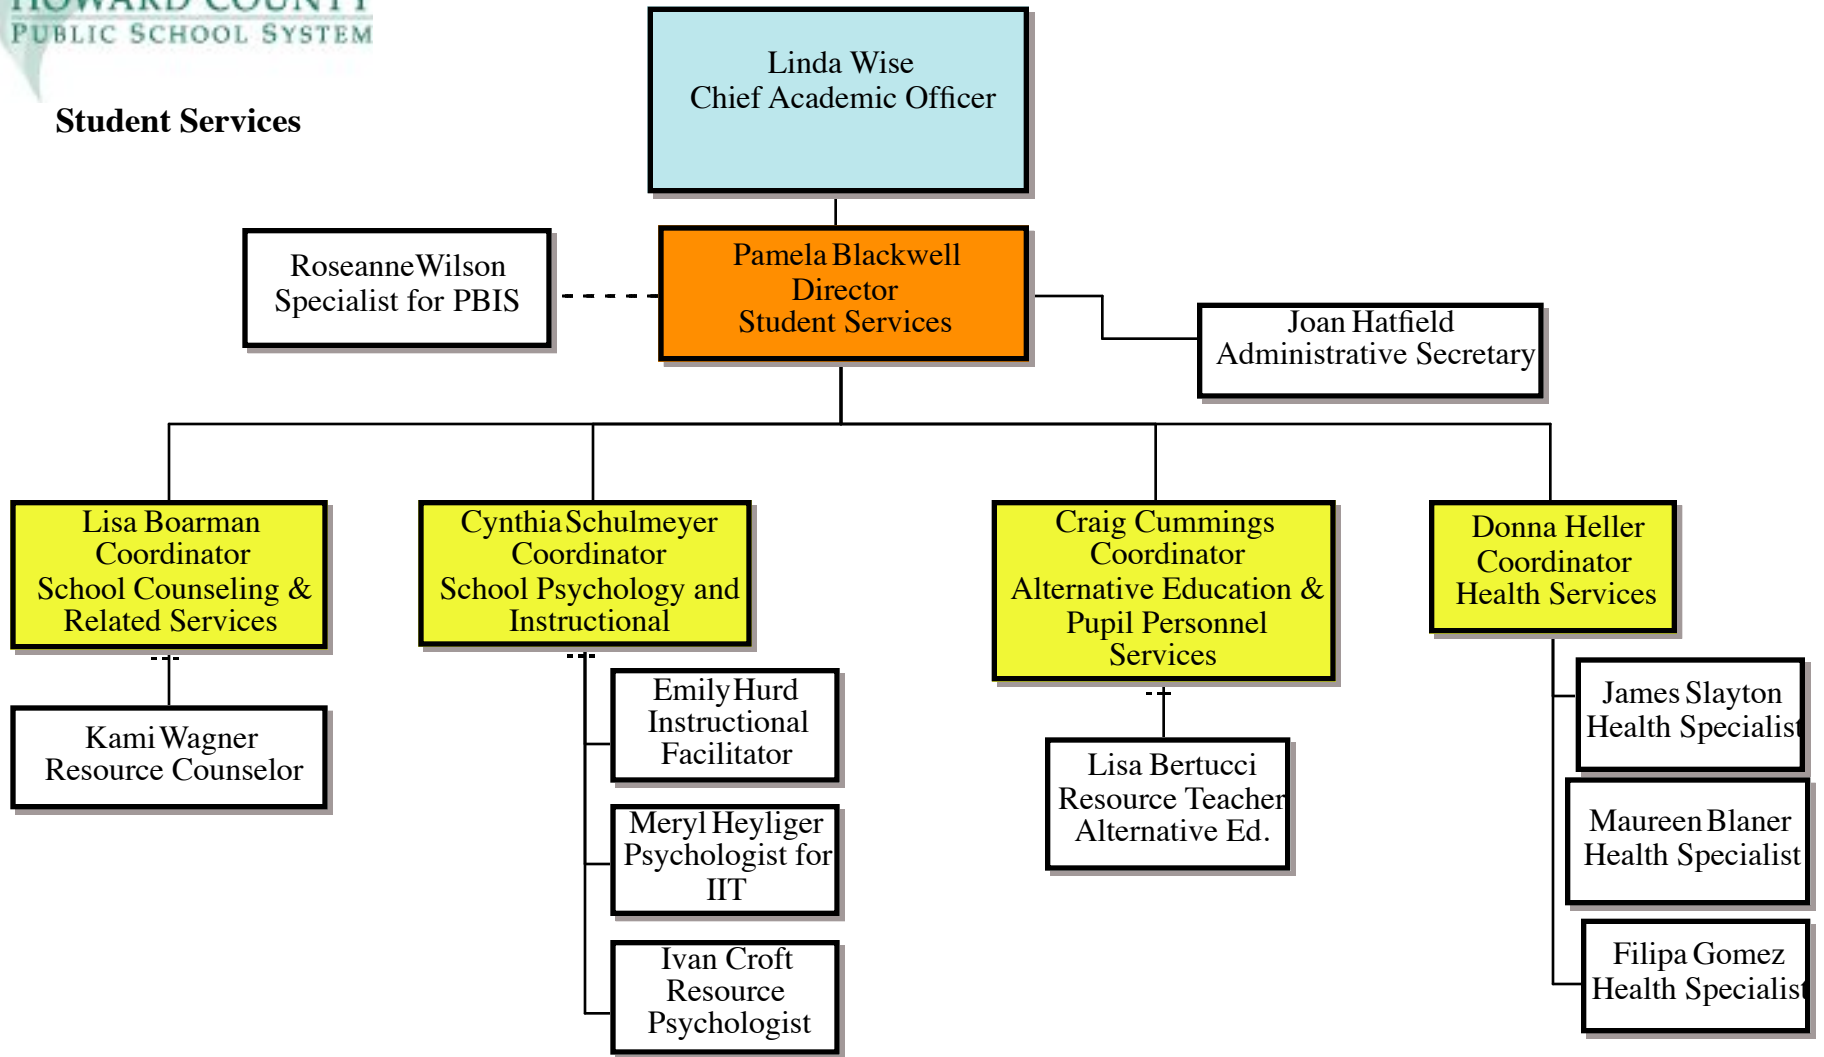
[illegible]
PUBLIC SCHOOL SYSTEM

Student Services

Linda Wise
Chief Academic Officer

Roseanne Wilson
Specialist for PBIS

Pamela Blackwell
Director
Student Services

Joan Hatfield
Administrative Secretary

Lisa Boarman
Coordinator
School Counseling & Related Services

Cynthia Schulmeyer
Coordinator
School Psychology and Instructional

Craig Cummings
Coordinator
Alternative Education & Pupil Personnel Services

Donna Heller
Coordinator
Health Services

Kami Wagner
Resource Counselor

Emily Hurd
Instructional Facilitator

Meryl Heyliger
Psychologist for IIT

Ivan Croft
Resource Psychologist

Lisa Bertucci
Resource Teacher
Alternative Ed.

James Slayton
Health Specialist

Maureen Blaner
Health Specialist

Filipa Gomez
Health Specialist